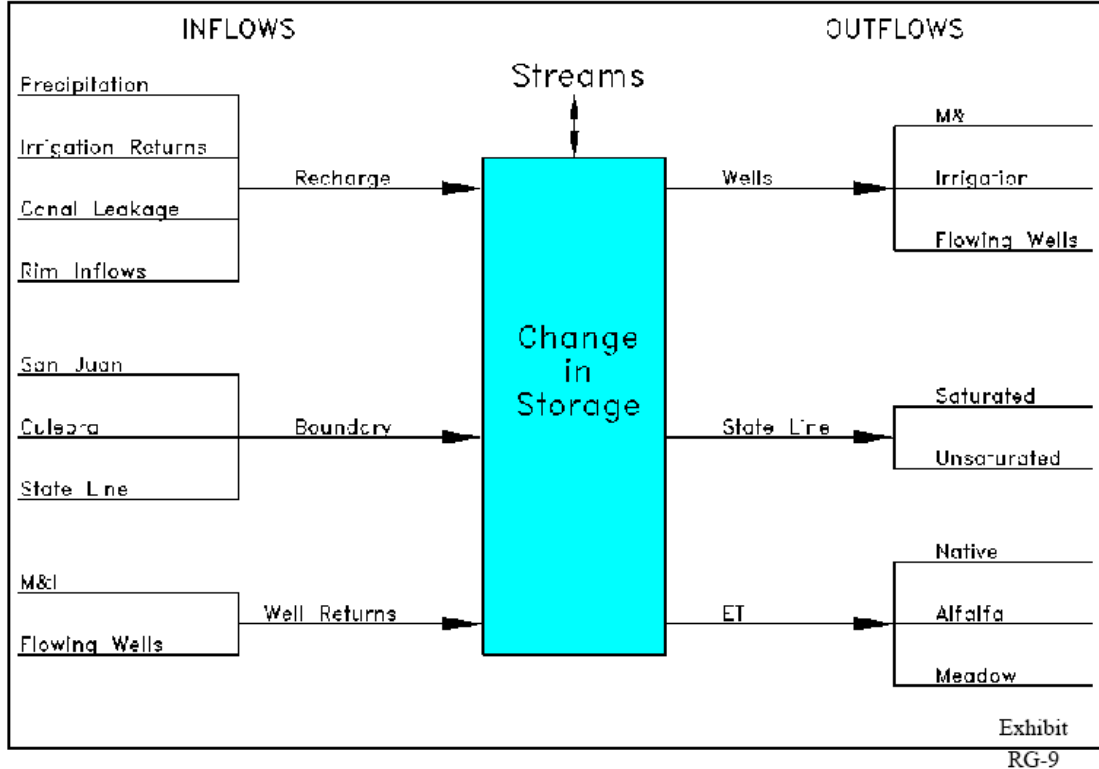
INFLOWS

OUTFLOWS

Streams

Precipitation

Irrigation Returns

Canal Leakage

Rim Inflows

Recharge

San Juan

Culebra

State Line

Boundary

M&I

Flowing Wells

Well Returns

Change in Storage

Wells

M&I

Irrigation

Flowing Wells

State Line

Saturated

Unsaturated

ET

Native

Alfalfa

Meadow

Exhibit RG-9